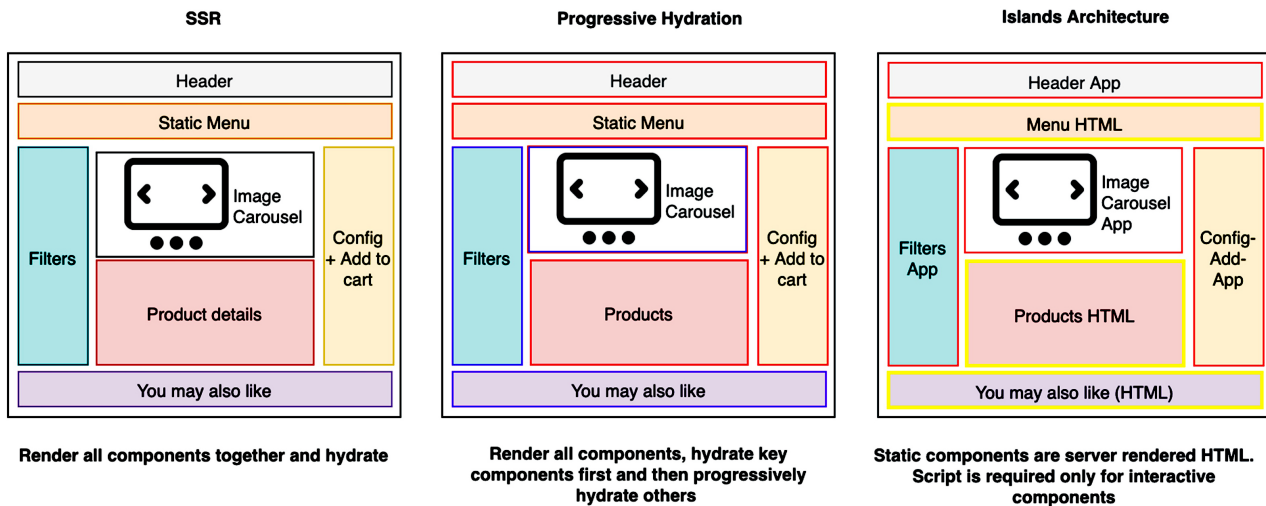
SSR

Header

Static Menu

Filters

Image Carousel

Config + Add to cart

Product details

You may also like

Render all components together and hydrate

Progressive Hydration

Header

Static Menu

Filters

Image Carousel

Config + Add to cart

Products

You may also like

Render all components, hydrate key components first and then progressively hydrate others

Islands Architecture

Header App

Menu HTML

Filters App

Image Carousel App

Config-Add-App

Products HTML

You may also like (HTML)

Static components are server rendered HTML. Script is required only for interactive components